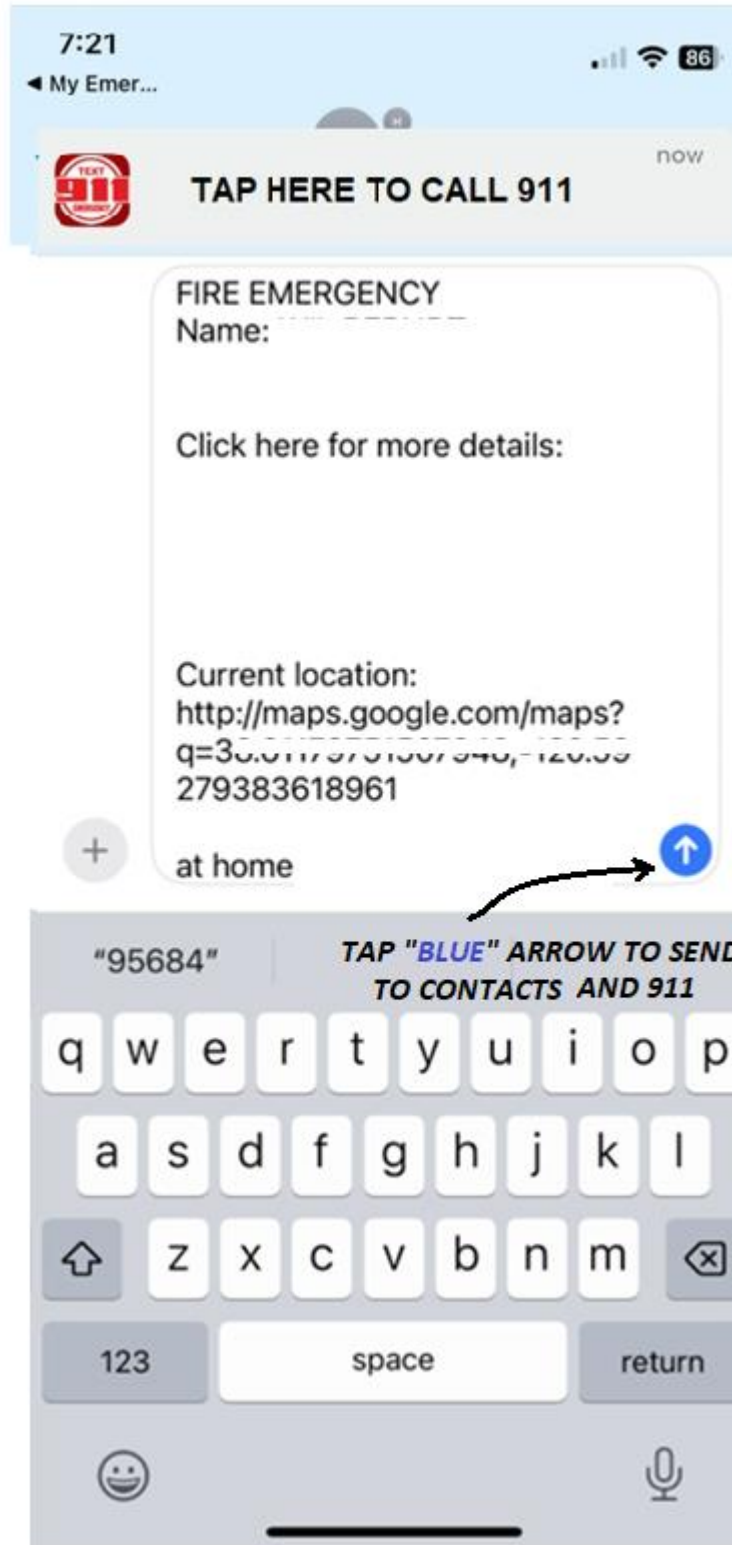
7:21
◀ My Emer...
86

TEXT 911 EMERGENCY
TAP HERE TO CALL 911
now

FIRE EMERGENCY
Name: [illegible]

Click here for more details:

Current location:
http://maps.google.com/maps?q=3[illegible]
279383618961

at home

+

TAP "BLUE" ARROW TO SEND TO CONTACTS AND 911

"95684"

q w e r t y u i o p
a s d f g h j k l
z x c v b n m
123 space return